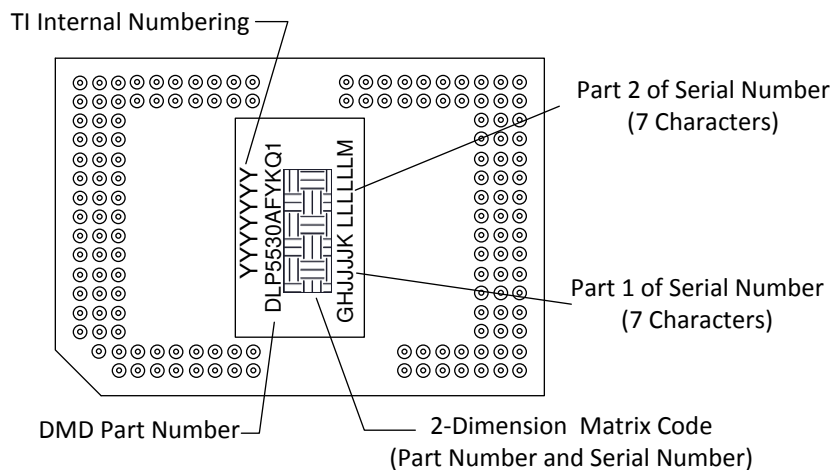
TI Internal Numbering

Part 2 of Serial Number (7 Characters)

YYYYYYY
DLP5530AFYKQ1
GHJJJJK LLLLLLM

Part 1 of Serial Number (7 Characters)

DMD Part Number

2-Dimension Matrix Code (Part Number and Serial Number)